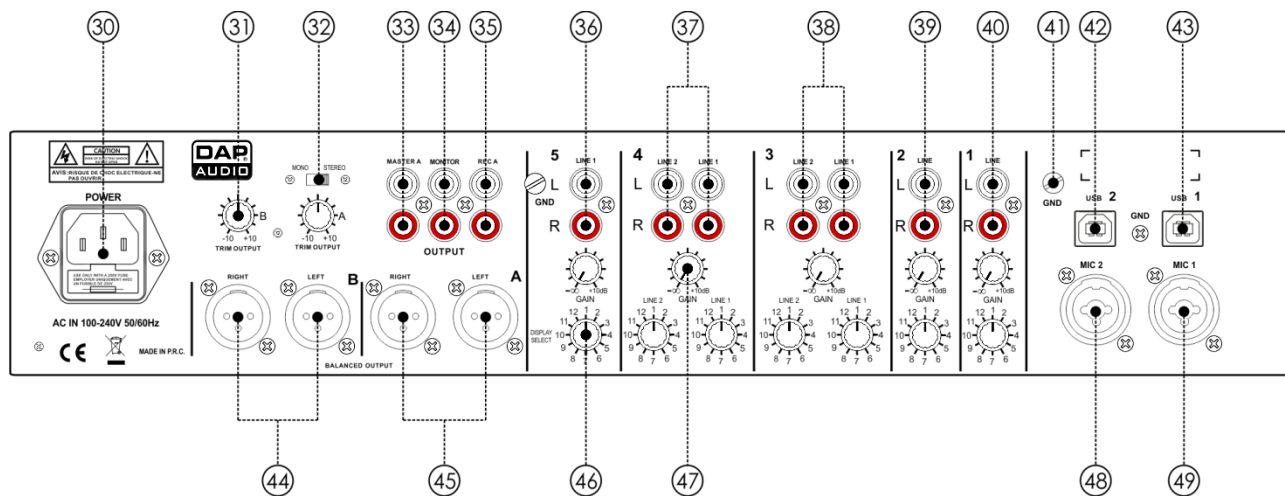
30 31 32 33 34 35 36 37 38 39 40 41 42 43

CAUTION
AVIS: RISQUE DE CHOC ELECTRIQUE-NE PAS OUVRIR

POWER

USE ONLY WITH A 250V FUSE
EMPLOYER UNIQUEMENT AVEC UN FUSIBLE DE 250V

AC IN 100-240V 50/60Hz

CE

MADE IN P.R.C.

DAP AUDIO

B
-10 +10
TRIM OUTPUT

MONO STEREO

A
-10 +10
TRIM OUTPUT

MASTER A MONITOR REC A

OUTPUT

RIGHT LEFT B RIGHT LEFT A

BALANCED OUTPUT

5
LINE 1
L
GND
R
$-\infty$ +10dB
GAIN
DISPLAY SELECT
12 1 2 3 4 5 6 7 8 9 10 11

4
LINE 2 LINE 1
L
R
$-\infty$ +10dB
GAIN
LINE 2 LINE 1
12 1 2 3 4 5 6 7 8 9 10 11
12 1 2 3 4 5 6 7 8 9 10 11

3
LINE 2 LINE 1
L
R
$-\infty$ +10dB
GAIN
LINE 2 LINE 1
12 1 2 3 4 5 6 7 8 9 10 11
12 1 2 3 4 5 6 7 8 9 10 11

2
LINE
L
R
$-\infty$ +10dB
GAIN
12 1 2 3 4 5 6 7 8 9 10 11

1
LINE
L
R
$-\infty$ +10dB
GAIN
12 1 2 3 4 5 6 7 8 9 10 11

GND

USB 2
GND
USB 1

MIC 2
MIC 1

44 45 46 47 48 49